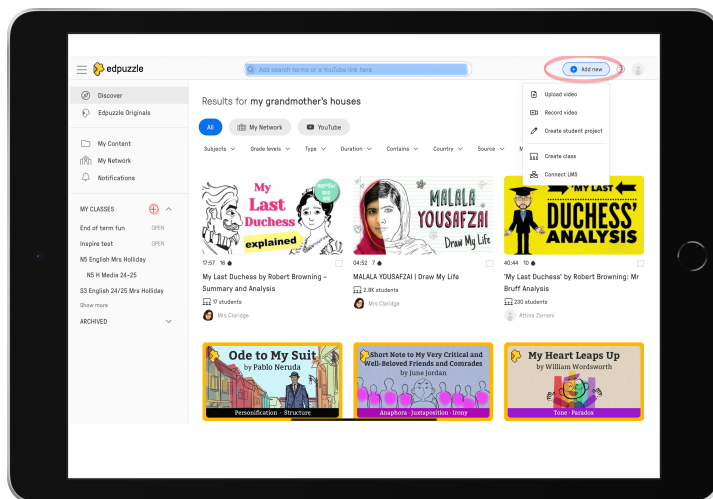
edpuzzle

Add search terms or a YouTube link here

Add new

Discover
Edpuzzle Originals

My Content
My Network
Notifications

MY CLASSES
End of term fun OPEN
Inspire test OPEN
N5 English Mrs Holliday
N5 H Media 24-25
S3 English 24/25 Mrs Holliday
Show more
ARCHIVED

Results for my grandmother's houses

All
My Network
YouTube

Subjects
Grade levels
Type
Duration
Contains
Country
Source

Upload video
Record video
Create student project
Create class
Connect LMS

My Last Duchess explained

17:57 16
My Last Duchess by Robert Browning - Summary and Analysis
17 students
Mrs Claridge

MALALA YOUSAFZAI Draw My Life

04:52 7
MALALA YOUSAFZAI | Draw My Life
2.8K students
Mrs Claridge

'MY LAST DUCHESS' ANALYSIS

40:44 10
"My Last Duchess" by Robert Browning: Mr Bruff Analysis
230 students
Attina Zarnani

Ode to My Suit by Pablo Neruda
Personification · Structure

Short Note to My Very Critical and Well-Beloved Friends and Comrades by June Jordan
Anaphora · Juxtaposition · Irony

My Heart Leaps Up by William Wordsworth
Tone · Paradox